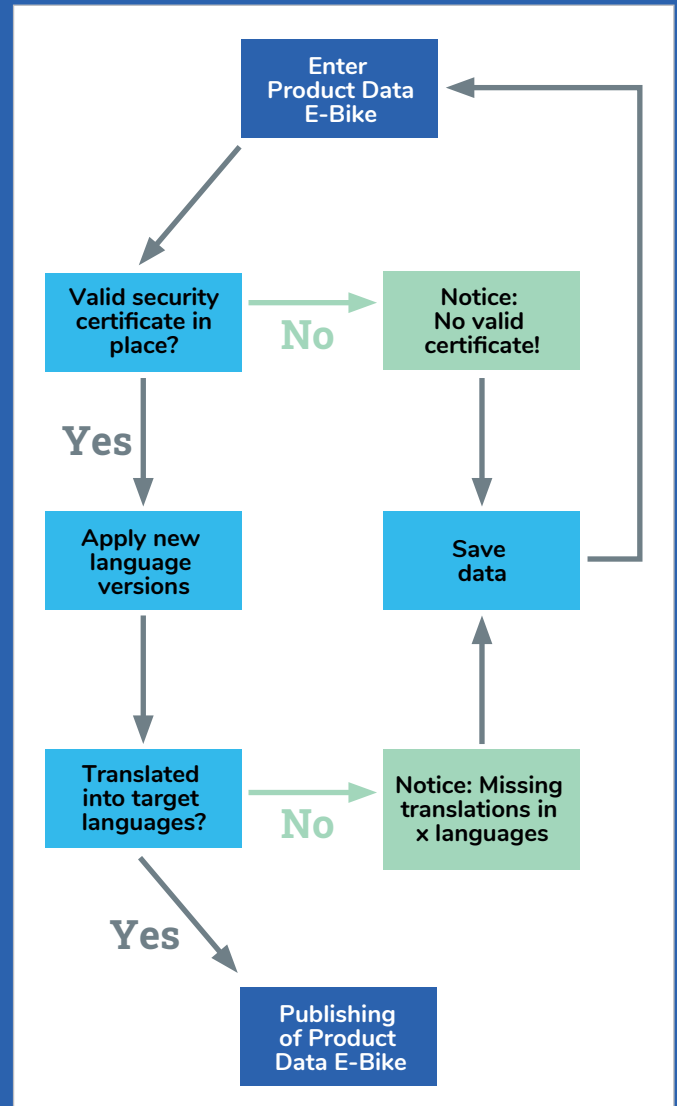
Enter Product Data E-Bike

Valid security certificate in place?

No

Notice: No valid certificate!

Yes

Apply new language versions

Save data

Translated into target languages?

No

Notice: Missing translations in x languages

Yes

Publishing of Product Data E-Bike